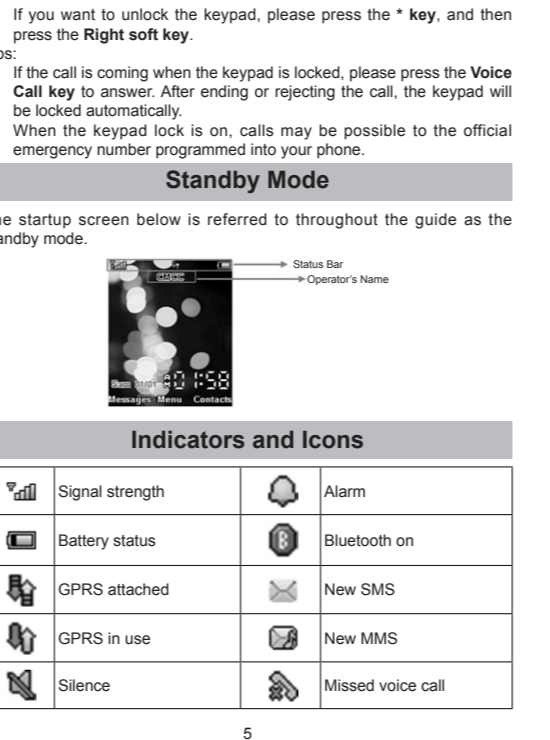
If you want to unlock the keypad, please press the * **key**, and then press the **Right soft key**.

ps:

If the call is coming when the keypad is locked, please press the **Voice Call key** to answer. After ending or rejecting the call, the keypad will be locked automatically.

When the keypad lock is on, calls may be possible to the official emergency number programmed into your phone.

**Standby Mode**

e startup screen below is referred to throughout the guide as the andby mode.

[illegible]

Status Bar

Operator's Name

Sun 01/01 10:58

Messages Menu Contacts

**Indicators and Icons**

| | | | |
|---|---|---|---|
| | Signal strength | | Alarm |
| | Battery status | | Bluetooth on |
| | GPRS attached | | New SMS |
| | GPRS in use | | New MMS |
| | Silence | | Missed voice call |

5